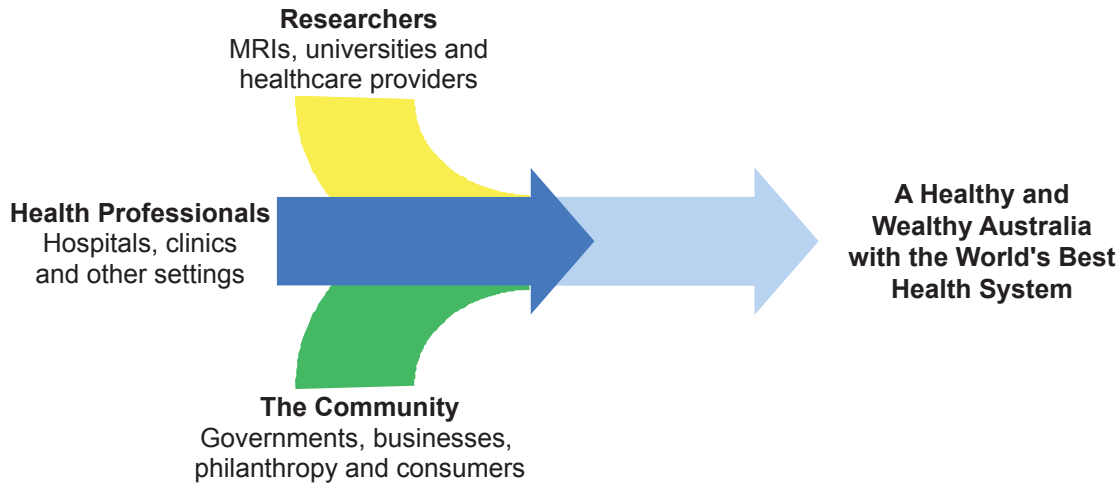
Researchers
MRIs, universities and healthcare providers

Health Professionals
Hospitals, clinics and other settings

The Community
Governments, businesses, philanthropy and consumers

A Healthy and Wealthy Australia with the World's Best Health System